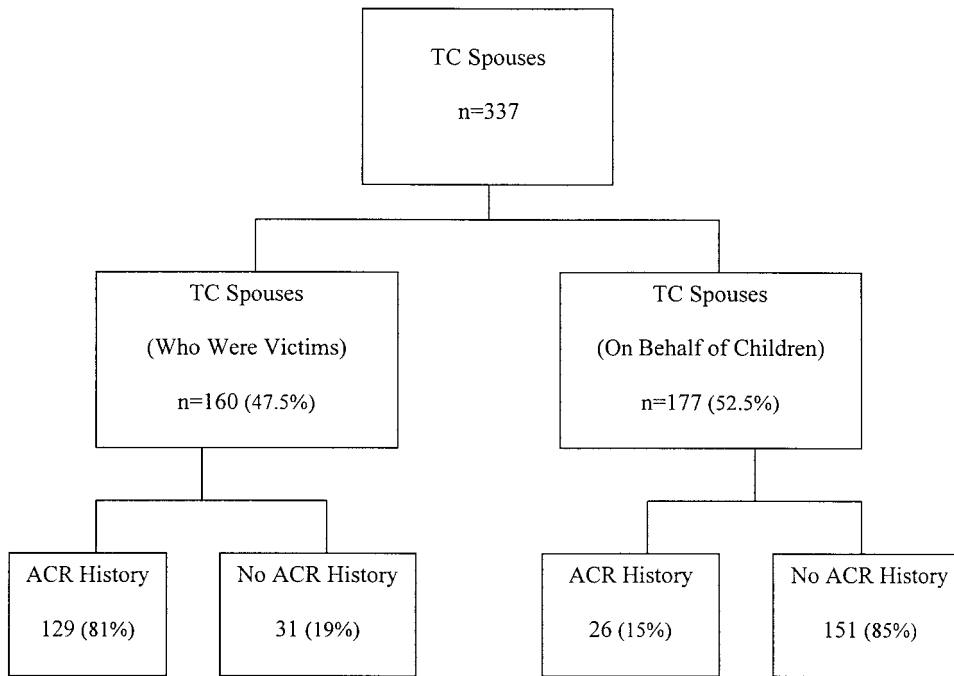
TC Spouses

n=337

TC Spouses

(Who Were Victims)

n=160 (47.5%)

TC Spouses

(On Behalf of Children)

n=177 (52.5%)

ACR History

129 (81%)

No ACR History

31 (19%)

ACR History

26 (15%)

No ACR History

151 (85%)